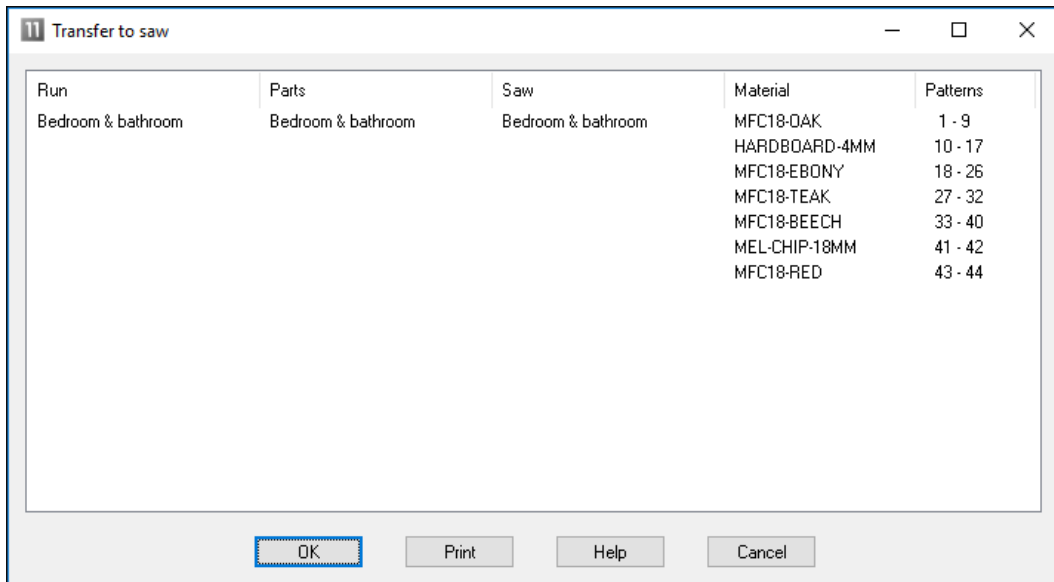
11 Transfer to saw

| Run | Parts | Saw | Material | Patterns |
|---|---|---|---|---|
| Bedroom & bathroom | Bedroom & bathroom | Bedroom & bathroom | MFC18-OAK | 1 - 9 |
| | | | HARDBOARD-4MM | 10 - 17 |
| | | | MFC18-EBONY | 18 - 26 |
| | | | MFC18-TEAK | 27 - 32 |
| | | | MFC18-BEECH | 33 - 40 |
| | | | MEL-CHIP-18MM | 41 - 42 |
| | | | MFC18-RED | 43 - 44 |

OK Print Help Cancel